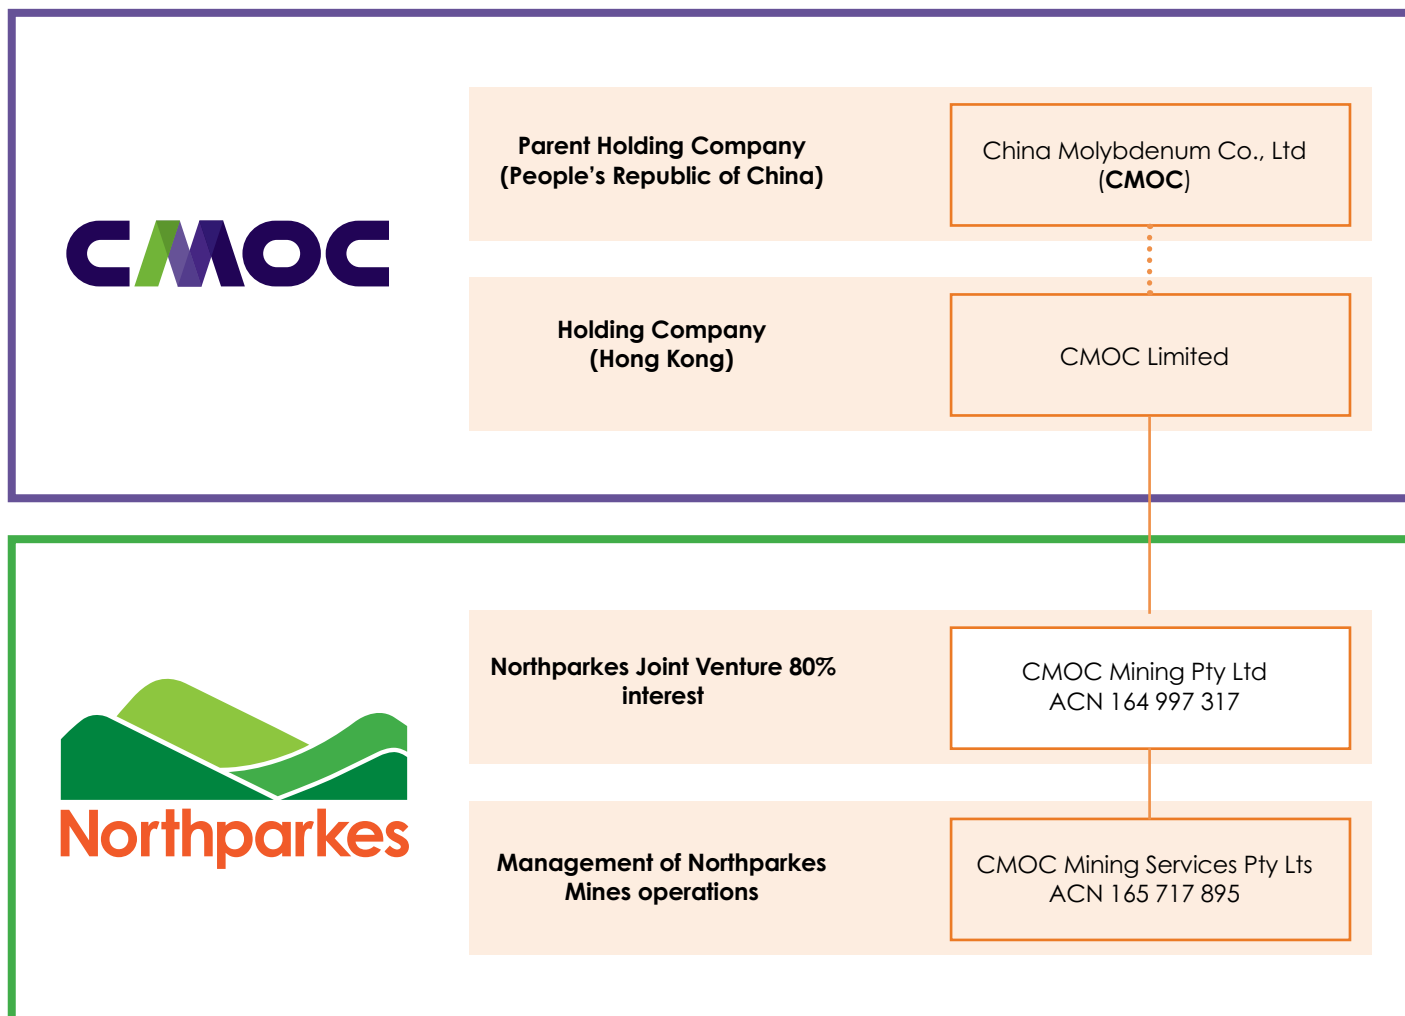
CMOC

Parent Holding Company (People's Republic of China)

China Molybdenum Co., Ltd (CMOC)

Holding Company (Hong Kong)

CMOC Limited

Northparkes

Northparkes Joint Venture 80% interest

CMOC Mining Pty Ltd ACN 164 997 317

Management of Northparkes Mines operations

CMOC Mining Services Pty Lts ACN 165 717 895